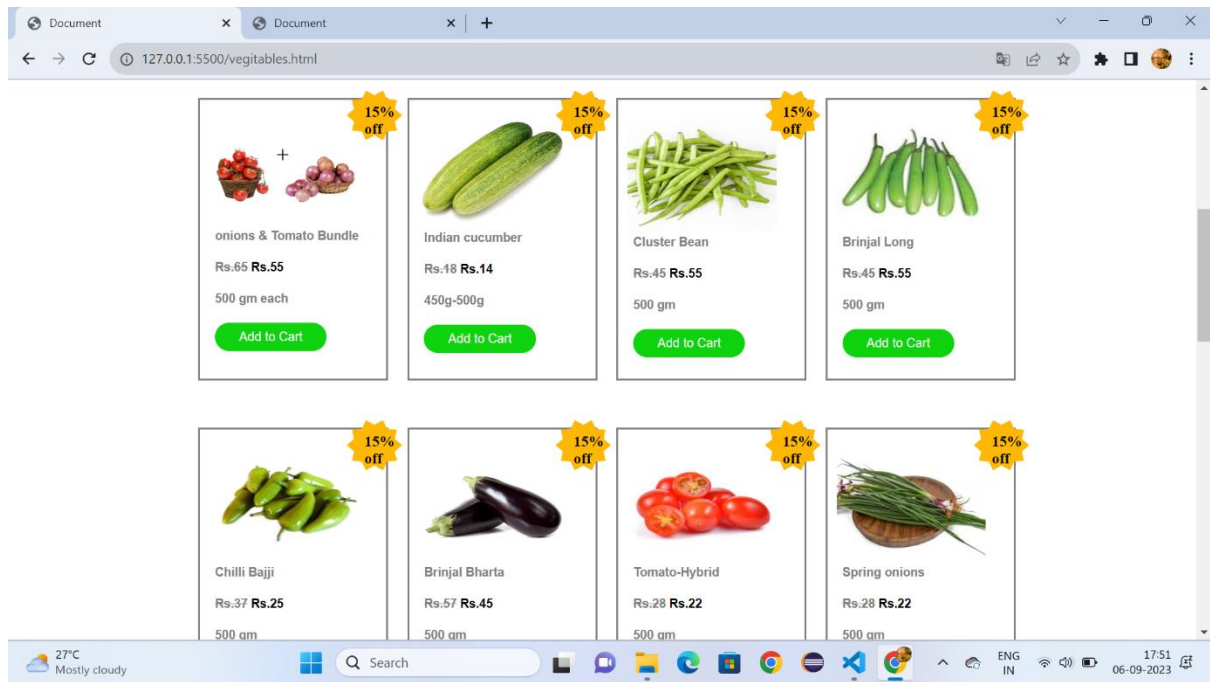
Document × Document × +

127.0.0.1:5500/vegitables.html

15% off
+
onions & Tomato Bundle
~~Rs.65~~ Rs.55
500 gm each
Add to Cart

15% off
Indian cucumber
~~Rs.18~~ Rs.14
450g-500g
Add to Cart

15% off
Cluster Bean
~~Rs.45~~ Rs.55
500 gm
Add to Cart

15% off
Brinjal Long
~~Rs.45~~ Rs.55
500 gm
Add to Cart

15% off
Chilli Bajji
~~Rs.37~~ Rs.25
500 gm

15% off
Brinjal Bharta
~~Rs.57~~ Rs.45
500 gm

15% off
Tomato-Hybrid
~~Rs.28~~ Rs.22
500 gm

15% off
Spring onions
~~Rs.28~~ Rs.22
500 gm

27°C
Mostly cloudy
Search
ENG IN
17:51
06-09-2023